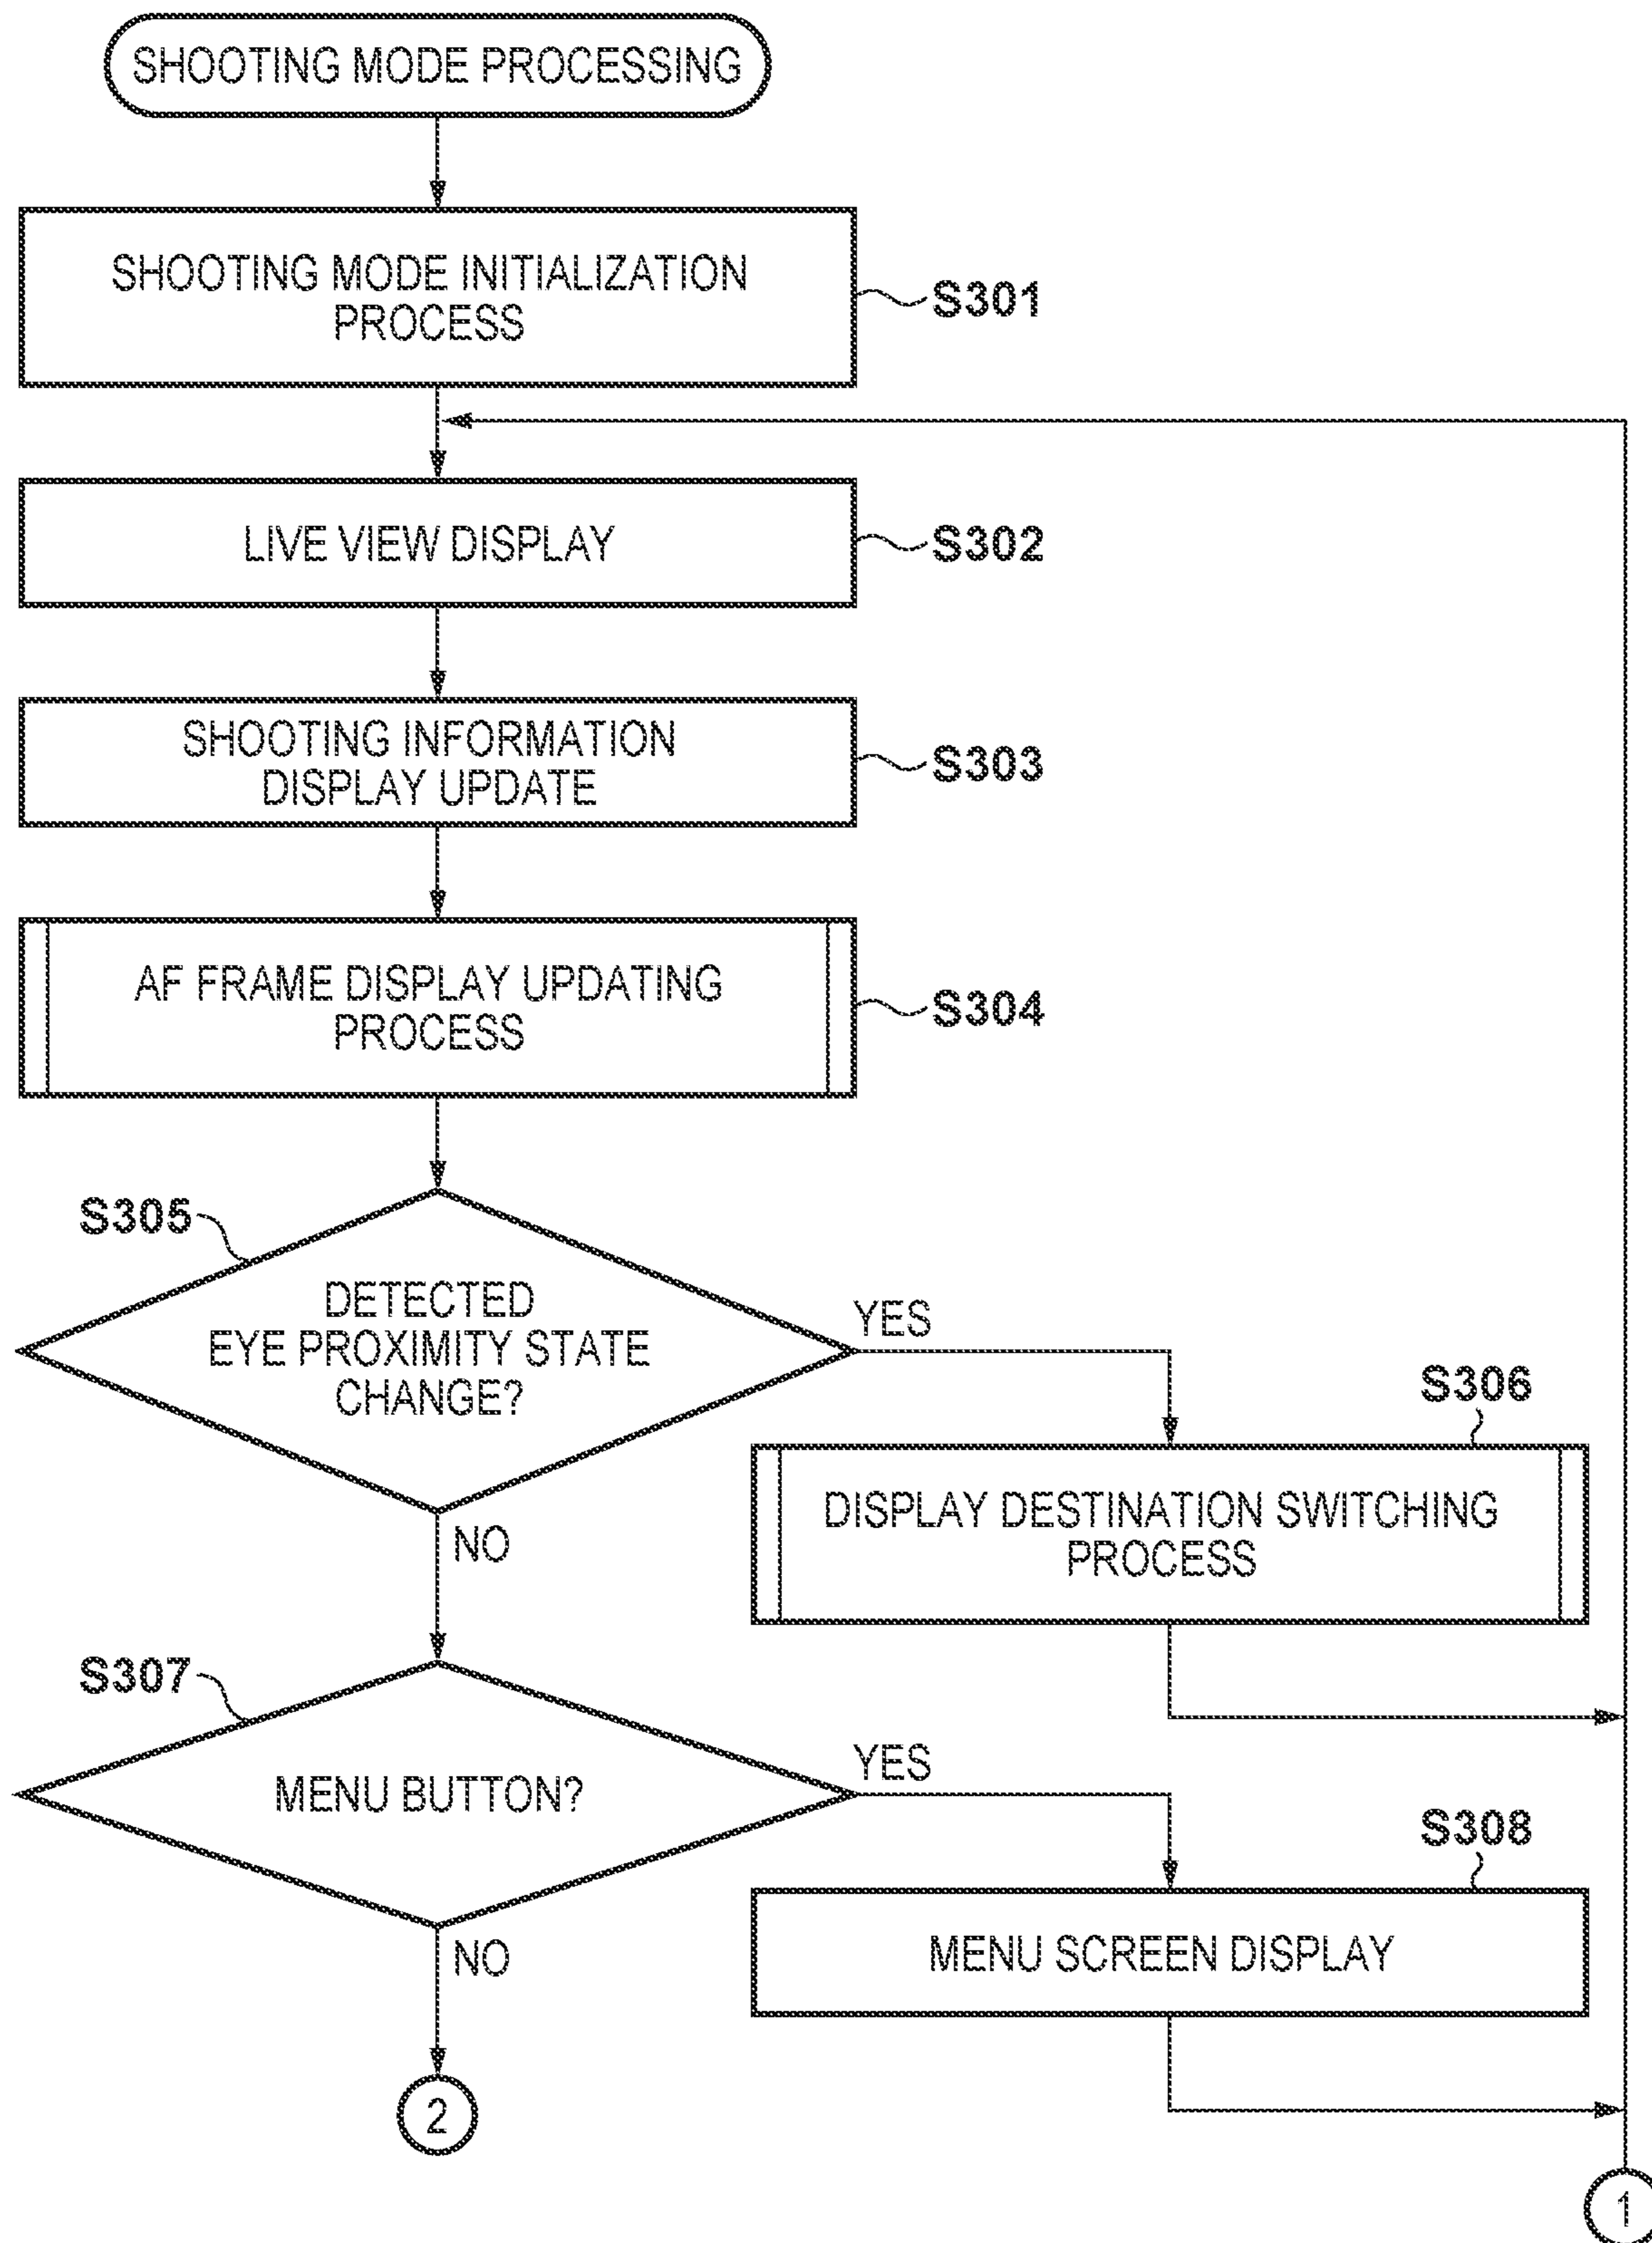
SHOOTING MODE PROCESSING

SHOOTING MODE INITIALIZATION PROCESS

S301

LIVE VIEW DISPLAY

S302

SHOOTING INFORMATION DISPLAY UPDATE

S303

AF FRAME DISPLAY UPDATING PROCESS

S304

S305

DETECTED EYE PROXIMITY STATE CHANGE?

YES

S306

DISPLAY DESTINATION SWITCHING PROCESS

NO

S307

MENU BUTTON?

YES

S308

MENU SCREEN DISPLAY

NO

2

1